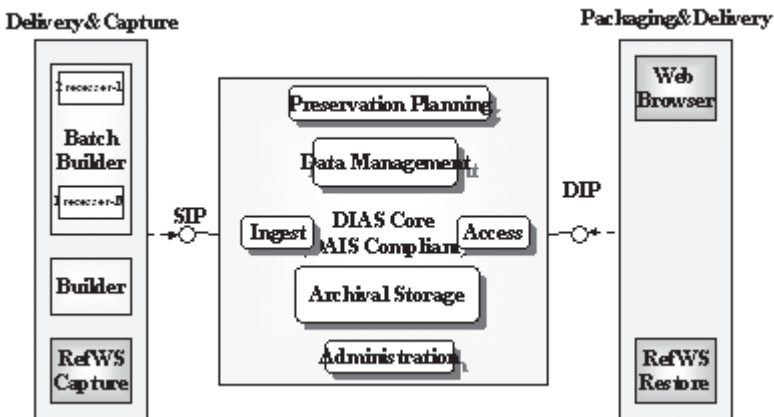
Delivery & Capture

Processor-1

Batch Builder

Processor-N

Builder

RefWS Capture

SIP

Preservation Planning

Data Management

Ingest

DIAS Core OAIS Compliant

Access

Archival Storage

Administration

DIP

Packaging & Delivery

Web Browser

RefWS Restore